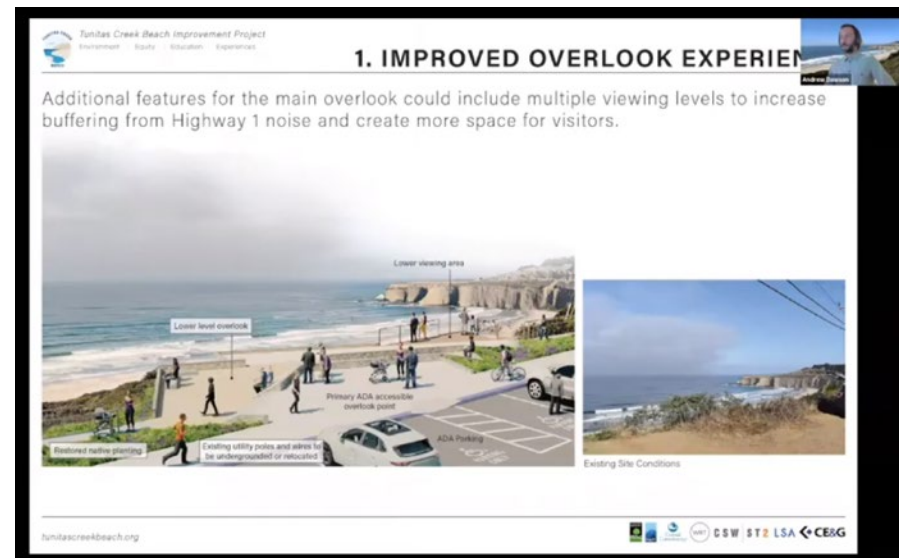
Tunitas Creek Beach Improvement Project
Environment · Equity · Education · Experiences

1. IMPROVED OVERLOOK EXPERIEN

Andrew Dawson

Additional features for the main overlook could include multiple viewing levels to increase buffering from Highway 1 noise and create more space for visitors.

Lower viewing area

Lower level overlook

Primary ADA accessible overlook point

ADA Parking

Restored native planting

Existing utility poles and wires to be undergrounded or relocated

Existing Site Conditions

tunitascreekbeach.org

CSW ST2 LSA CE&G